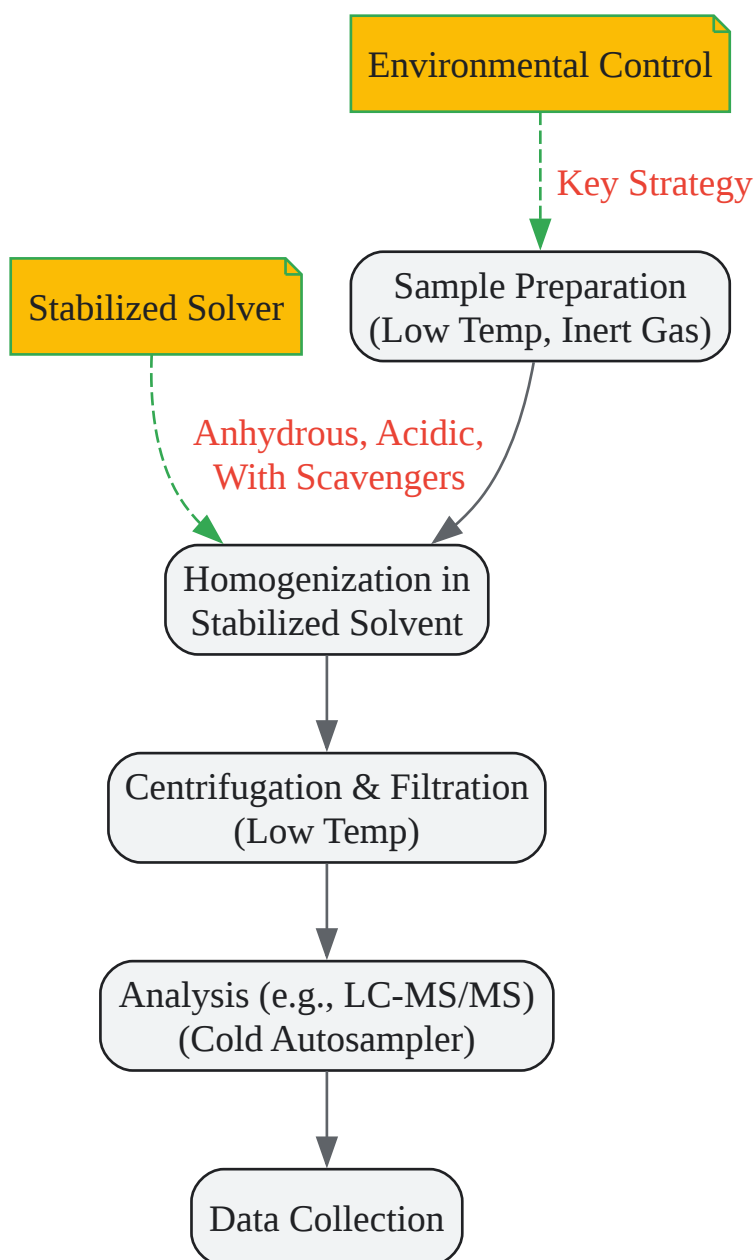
Environmental Control

Key Strategy

Stabilized Solver

Sample Preparation (Low Temp, Inert Gas)

Anhydrous, Acidic, With Scavengers

Homogenization in Stabilized Solvent

Centrifugation & Filtration (Low Temp)

Analysis (e.g., LC-MS/MS) (Cold Autosampler)

Data Collection